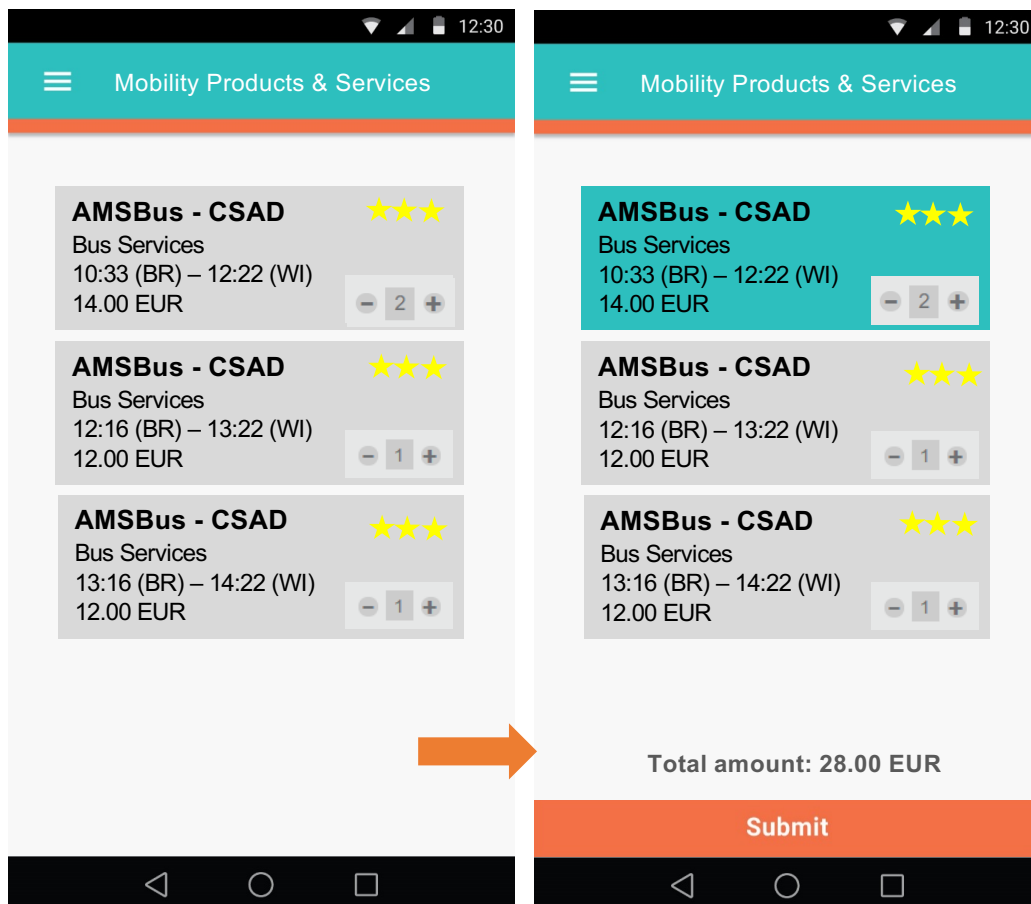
12:30

Mobility Products & Services

AMSBus - CSAD
Bus Services
10:33 (BR) – 12:22 (WI)
14.00 EUR
2

AMSBus - CSAD
Bus Services
12:16 (BR) – 13:22 (WI)
12.00 EUR
1

AMSBus - CSAD
Bus Services
13:16 (BR) – 14:22 (WI)
12.00 EUR
1

12:30

Mobility Products & Services

AMSBus - CSAD
Bus Services
10:33 (BR) – 12:22 (WI)
14.00 EUR
2

AMSBus - CSAD
Bus Services
12:16 (BR) – 13:22 (WI)
12.00 EUR
1

AMSBus - CSAD
Bus Services
13:16 (BR) – 14:22 (WI)
12.00 EUR
1

Total amount: 28.00 EUR

Submit